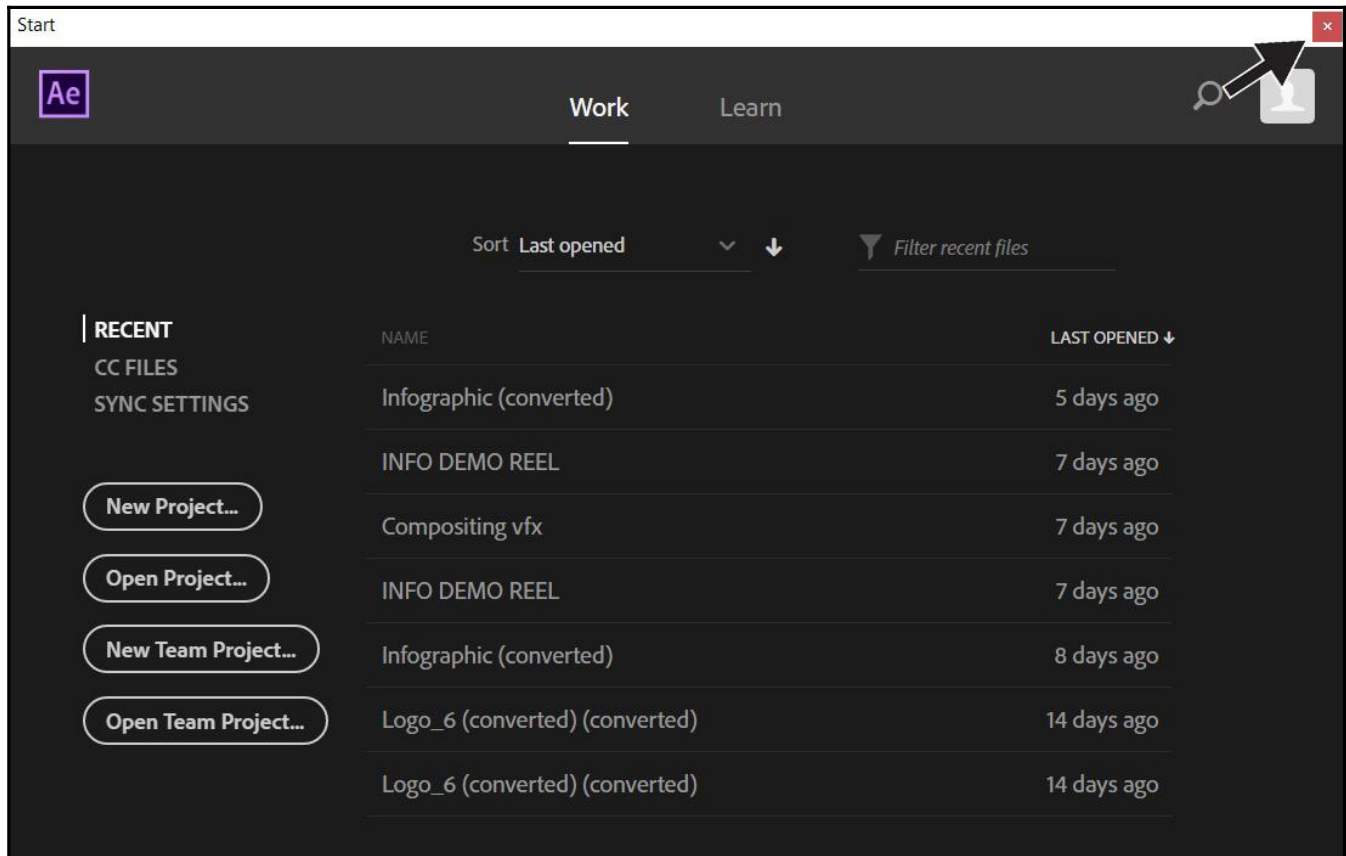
Start

×

Ae

Work Learn

Sort Last opened

Filter recent files

RECENT
CC FILES
SYNC SETTINGS

New Project...

Open Project...

New Team Project...

Open Team Project...

| NAME | LAST OPENED ↓ |
|---|---|
| Infographic (converted) | 5 days ago |
| INFO DEMO REEL | 7 days ago |
| Compositing vfx | 7 days ago |
| INFO DEMO REEL | 7 days ago |
| Infographic (converted) | 8 days ago |
| Logo_6 (converted) (converted) | 14 days ago |
| Logo_6 (converted) (converted) | 14 days ago |